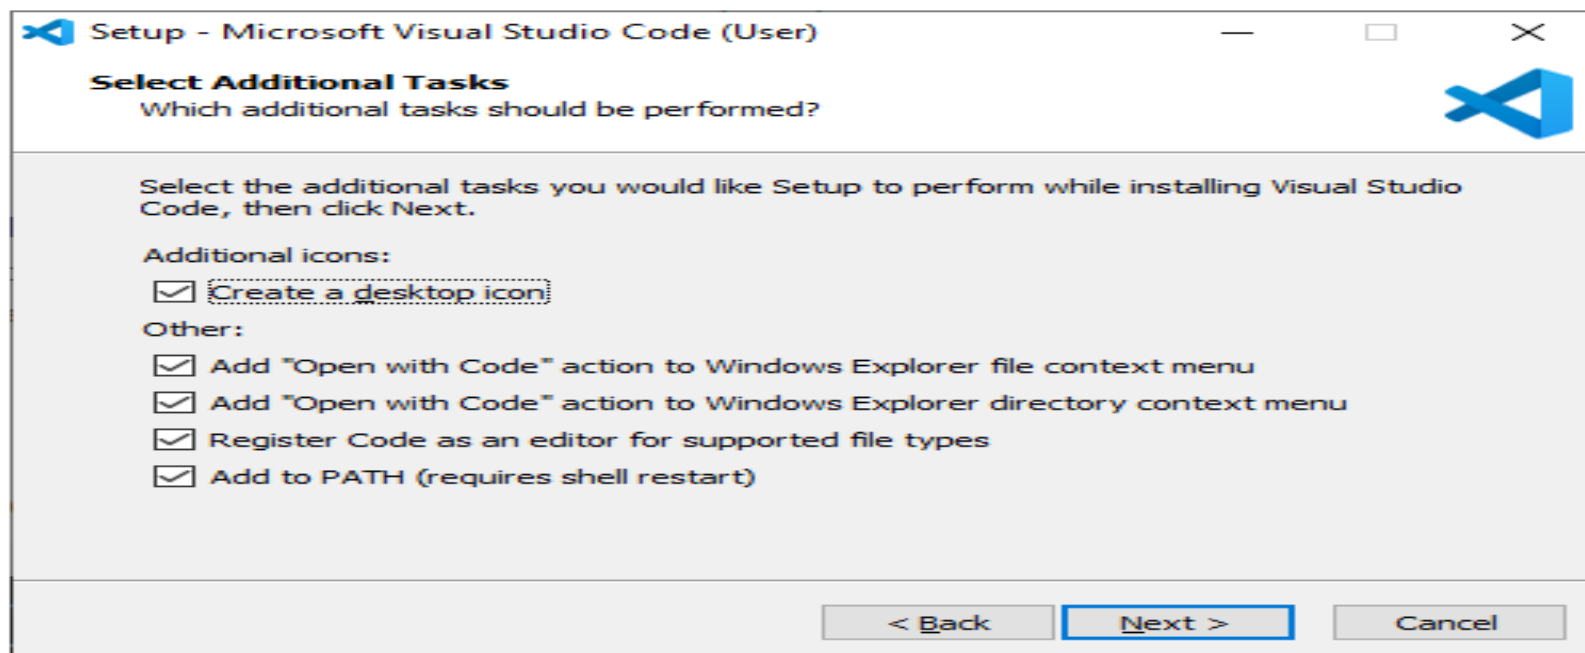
Setup - Microsoft Visual Studio Code (User)

Select Additional Tasks
Which additional tasks should be performed?

Select the additional tasks you would like Setup to perform while installing Visual Studio Code, then click Next.

Additional icons:

Create a desktop icon

Other:

Add "Open with Code" action to Windows Explorer file context menu

Add "Open with Code" action to Windows Explorer directory context menu

Register Code as an editor for supported file types

Add to PATH (requires shell restart)

< Back

Next >

Cancel